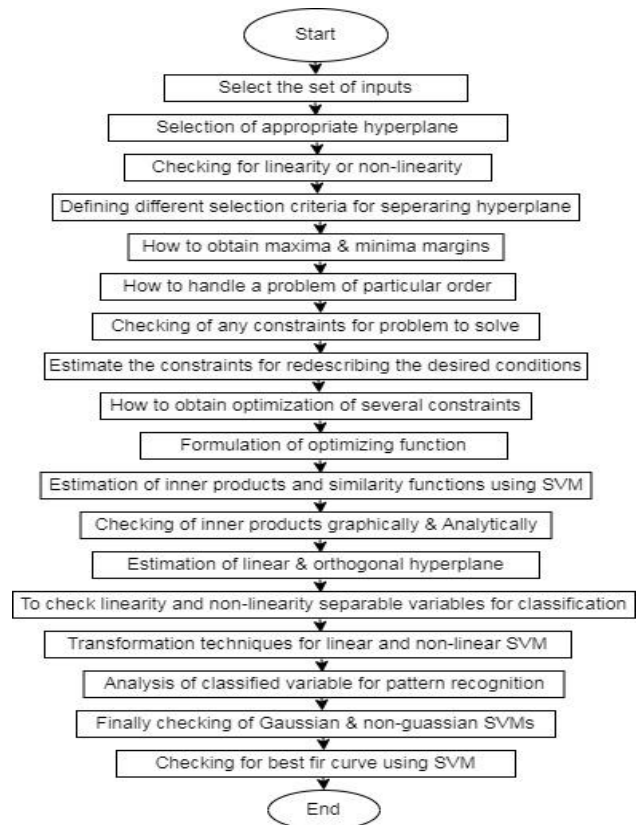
Start

Select the set of inputs

Selection of appropriate hyperplane

Checking for linearity or non-linearity

Defining different selection criteria for seperaring hyperplane

How to obtain maxima & minima margins

How to handle a problem of particular order

Checking of any constraints for problem to solve

Estimate the constraints for redescribing the desired conditions

How to obtain optimization of several constraints

Formulation of optimizing function

Estimation of inner products and similarity functions using SVM

Checking of inner products graphically & Analytically

Estimation of linear & orthogonal hyperplane

To check linearity and non-linearity separable variables for classification

Transformation techniques for linear and non-linear SVM

Analysis of classified variable for pattern recognition

Finally checking of Gaussian & non-guassian SVMs

Checking for best fir curve using SVM

End